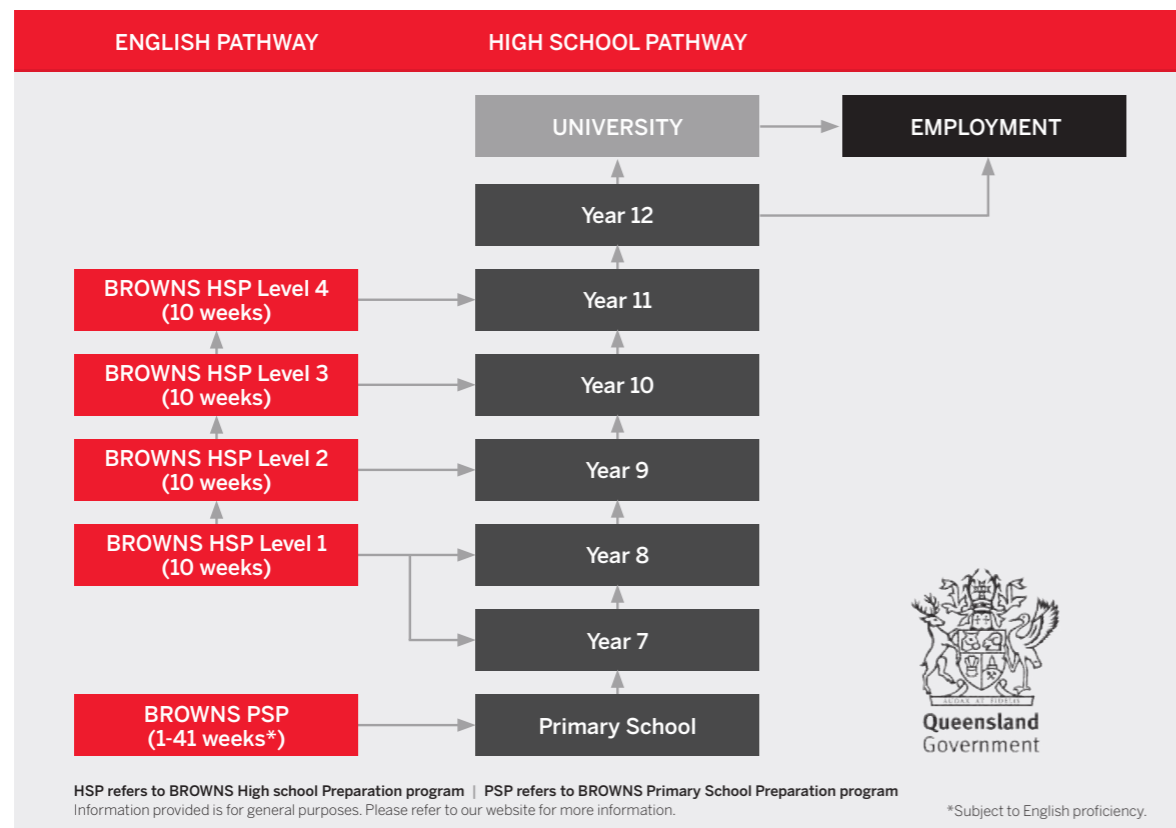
ENGLISH PATHWAY

HIGH SCHOOL PATHWAY

UNIVERSITY

EMPLOYMENT

Year 12

BROWNS HSP Level 4 (10 weeks)

Year 11

BROWNS HSP Level 3 (10 weeks)

Year 10

BROWNS HSP Level 2 (10 weeks)

Year 9

BROWNS HSP Level 1 (10 weeks)

Year 8

Year 7

BROWNS PSP (1-41 weeks*)

Primary School

AUDAX AT FIDELIS

Queensland Government

HSP refers to BROWNS High school Preparation program | PSP refers to BROWNS Primary School Preparation program
Information provided is for general purposes. Please refer to our website for more information.

*Subject to English proficiency.